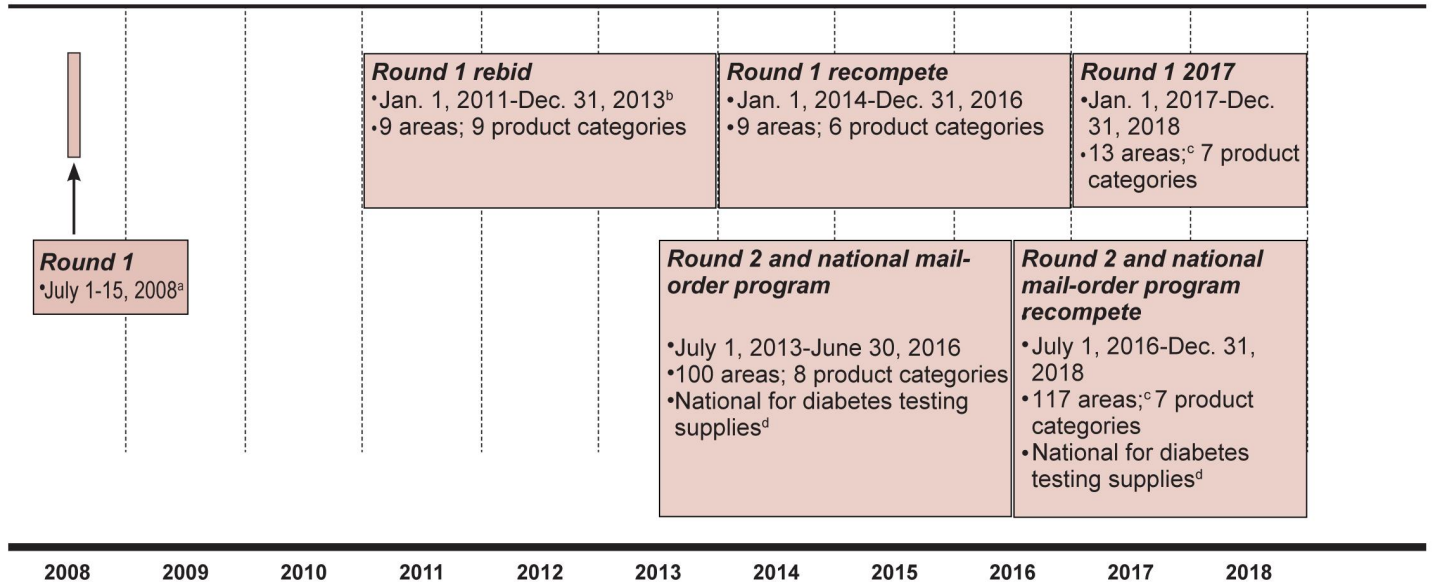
**Round 1 rebid**
•Jan. 1, 2011-Dec. 31, 2013$^{b}$
•9 areas; 9 product categories

**Round 1 recompete**
•Jan. 1, 2014-Dec. 31, 2016
•9 areas; 6 product categories

**Round 1 2017**
•Jan. 1, 2017-Dec. 31, 2018
•13 areas;$^{c}$ 7 product categories

**Round 1**
•July 1-15, 2008$^{a}$

**Round 2 and national mail-order program**

•July 1, 2013-June 30, 2016
•100 areas; 8 product categories
•National for diabetes testing supplies$^{d}$

**Round 2 and national mail-order program recompete**
•July 1, 2016-Dec. 31, 2018
•117 areas;$^{c}$ 7 product categories
•National for diabetes testing supplies$^{d}$

2008 2009 2010 2011 2012 2013 2014 2015 2016 2017 2018